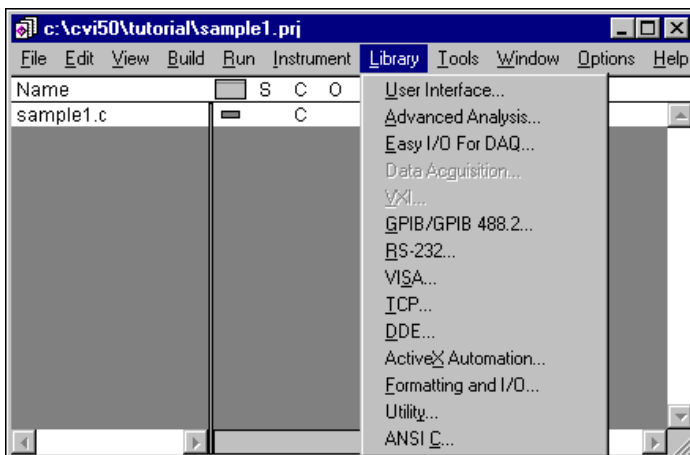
c:\cvi50\tutorial\sample1.prj

File Edit View Build Run Instrument Library Tools Window Options Help

Name S C O
sample1.c C

User Interface...
Advanced Analysis...
Easy I/O For DAQ...
Data Acquisition...
VXI...
GPIB/GPIB 488.2...
RS-232...
VISA...
TCP...
DDE...
ActiveX Automation...
Formatting and I/O...
Utility...
ANSI C...